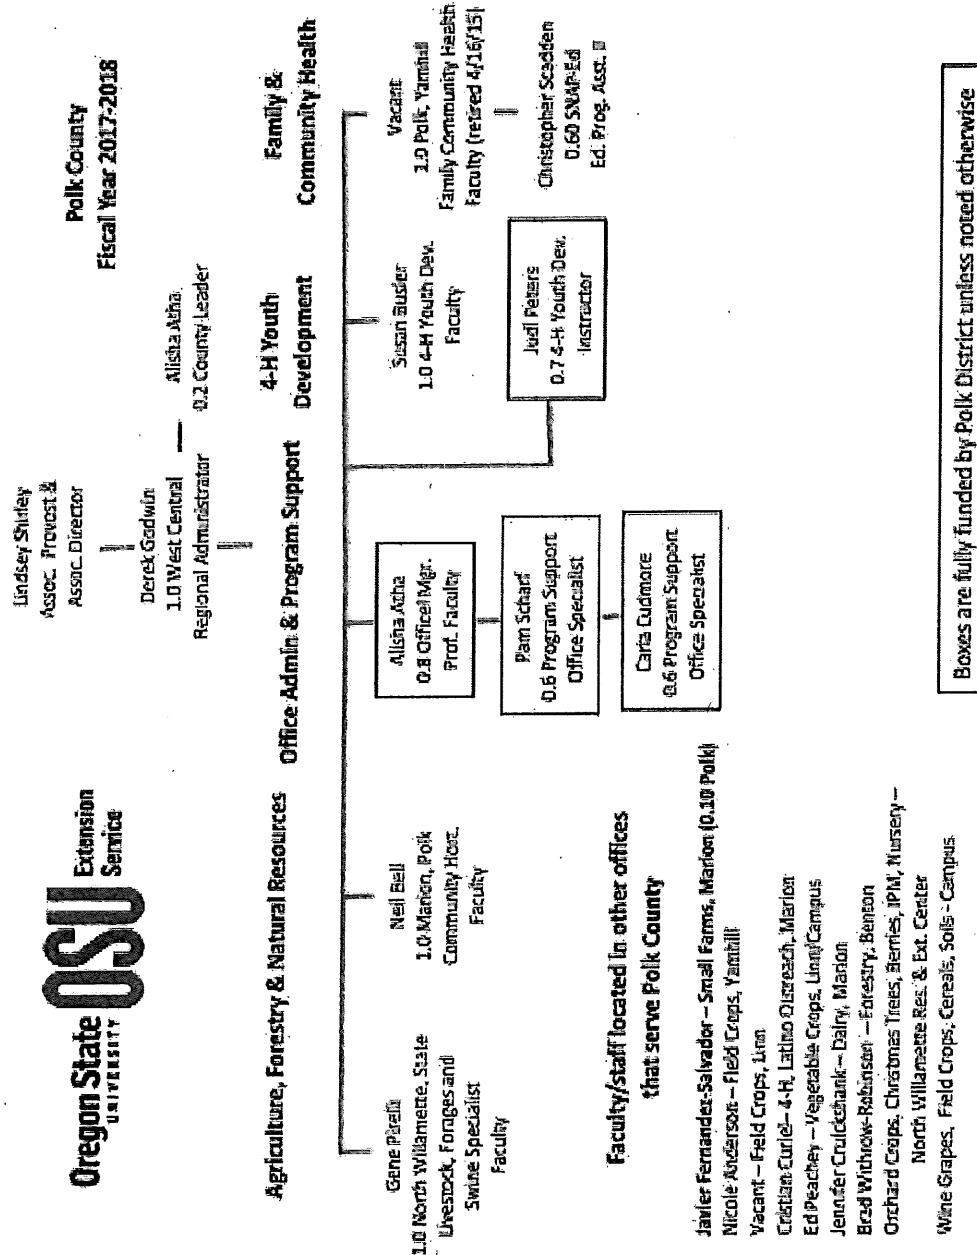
Oregon State UNIVERSITY OSU Extension Service

Polk County
Fiscal Year 2017-2018

Lindsey Shirley
Assoc. Provost &
Assoc. Director

Derek Godwin
1.0 West Central
Regional Administrator

Alisha Atha
0.2 County Leader

Agriculture, Forestry & Natural Resources

Office Admin & Program Support

4-H Youth Development

Family & Community Health

Gene Pirelli
1.0 North Willamette, State
Livestock, Forages and
Swine Specialist
Faculty

Neil Bell
1.0 Marion, Polk
Community Hort.
Faculty

Alisha Atha
0.8 Office Mgr.
Prof. Faculty

Pam Scharf
0.6 Program Support
Office Specialist

Carla Cudmore
0.6 Program Support
Office Specialist

Susan Busler
1.0 4-H Youth Dev.
Faculty

Jodi Peters
0.7 4-H Youth Dev.
Instructor

Vacant
1.0 Polk, Yamhill
Family Community Health
Faculty (retired 4/16/15)

Christopher Scadden
0.60 SNAP-Ed
Ed. Prog. Asst. II

Faculty/staff located in other offices that serve Polk County

Javier Fernandez-Salvador – Small Farms, Marion (0.10 Polk)
Nicole Anderson – Field Crops, Yamhill
Vacant – Field Crops, Linn
Cristian Curiel – 4-H, Latino Outreach, Marion
Ed Peachey – Vegetable Crops, Linn/Campus
Jennifer Cruickshank – Dairy, Marion
Brad Withrow-Robinson – Forestry, Benton
Orchard Crops, Christmas Trees, Berries, IPM, Nursery – North Willamette Res. & Ext. Center
Wine Grapes, Field Crops, Cereals, Soils - Campus

Boxes are fully funded by Polk District unless noted otherwise